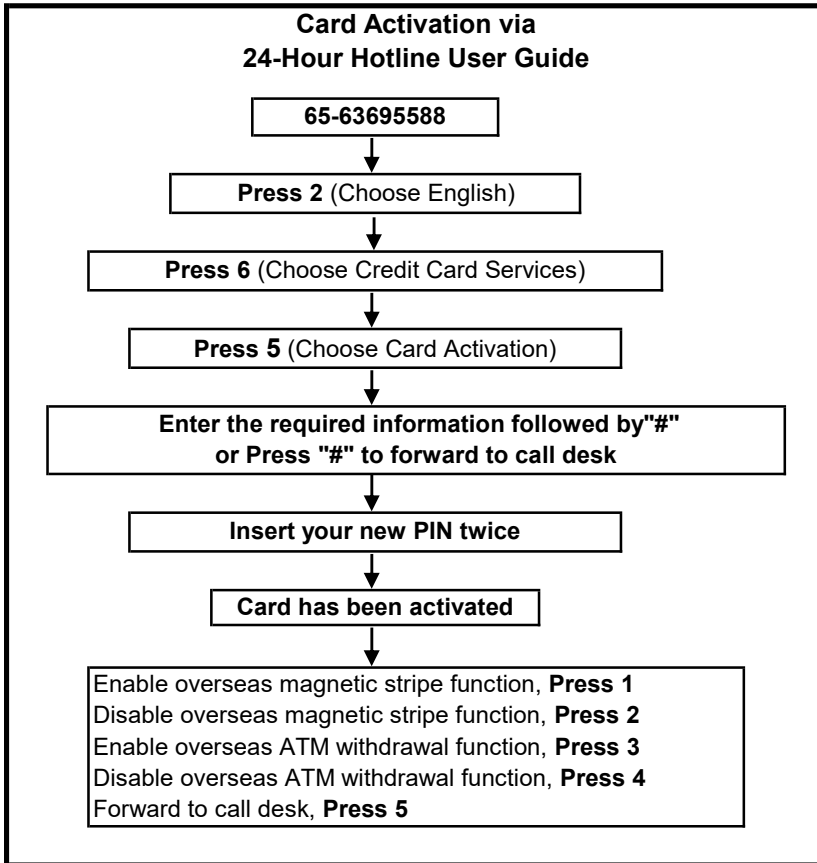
Card Activation via
24-Hour Hotline User Guide

65-63695588

Press 2 (Choose English)

Press 6 (Choose Credit Card Services)

Press 5 (Choose Card Activation)

Enter the required information followed by"#"
or Press "#" to forward to call desk

Insert your new PIN twice

Card has been activated

Enable overseas magnetic stripe function, Press 1
Disable overseas magnetic stripe function, Press 2
Enable overseas ATM withdrawal function, Press 3
Disable overseas ATM withdrawal function, Press 4
Forward to call desk, Press 5